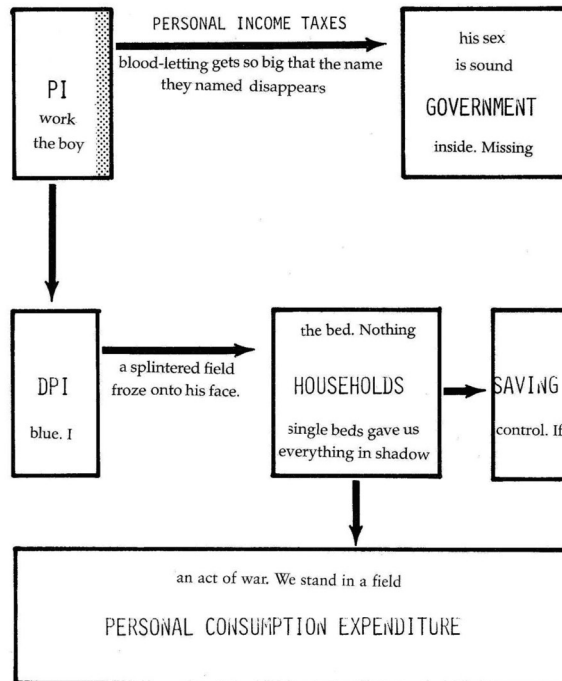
PI
work
the boy

PERSONAL INCOME TAXES

blood-letting gets so big that the name they named disappears

his sex
is sound
GOVERNMENT
inside. Missing

DPI
blue. I

a splintered field froze onto his face.

the bed. Nothing
HOUSEHOLDS
single beds gave us everything in shadow

SAVING
control. If

an act of war. We stand in a field
PERSONAL CONSUMPTION EXPENDITURE